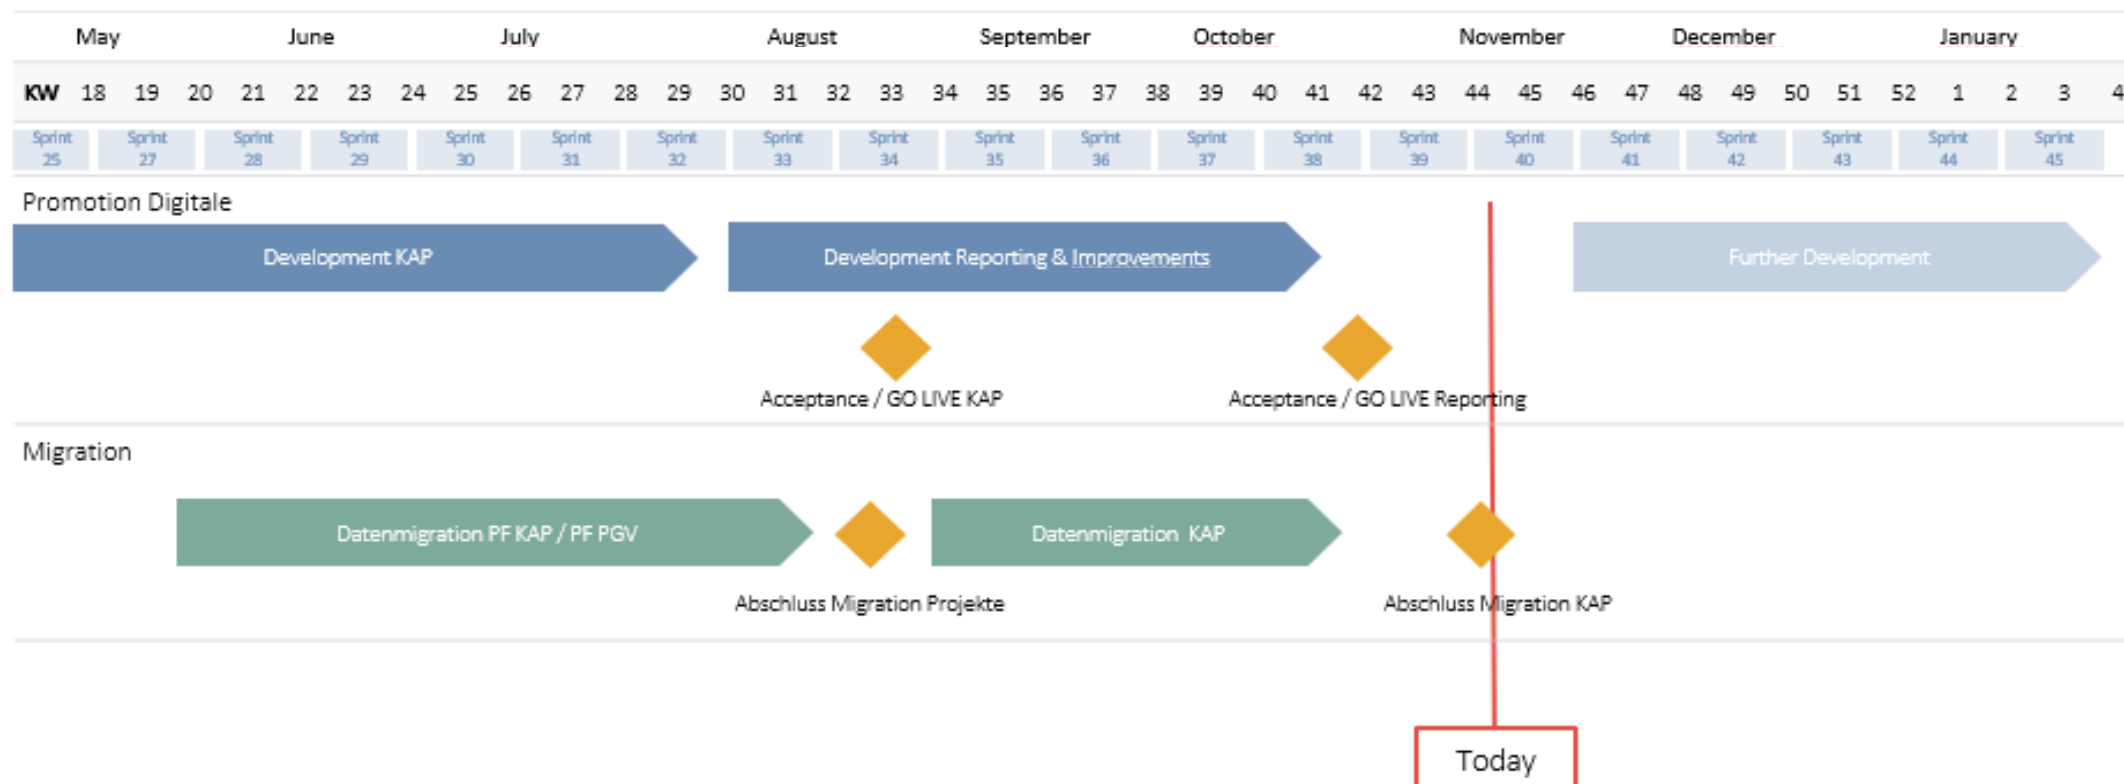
May June July August September October November December January

| KW | 18 | 19 | 20 | 21 | 22 | 23 | 24 | 25 | 26 | 27 | 28 | 29 | 30 | 31 | 32 | 33 | 34 | 35 | 36 | 37 | 38 | 39 | 40 | 41 | 42 | 43 | 44 | 45 | 46 | 47 | 48 | 49 | 50 | 51 | 52 | 1 | 2 | 3 | 4 |
|---|---|---|---|---|---|---|---|---|---|---|---|---|---|---|---|---|---|---|---|---|---|---|---|---|---|---|---|---|---|---|---|---|---|---|---|---|---|---|---|

Sprint 25, Sprint 27, Sprint 28, Sprint 29, Sprint 30, Sprint 31, Sprint 32, Sprint 33, Sprint 34, Sprint 35, Sprint 36, Sprint 37, Sprint 38, Sprint 39, Sprint 40, Sprint 41, Sprint 42, Sprint 43, Sprint 44, Sprint 45

Promotion Digitale

Development KAP

Development Reporting & Improvements

Further Development

Acceptance / GO LIVE KAP

Acceptance / GO LIVE Reporting

Migration

Datenmigration PF KAP / PF PGV

Datenmigration KAP

Abschluss Migration Projekte

Abschluss Migration KAP

Today